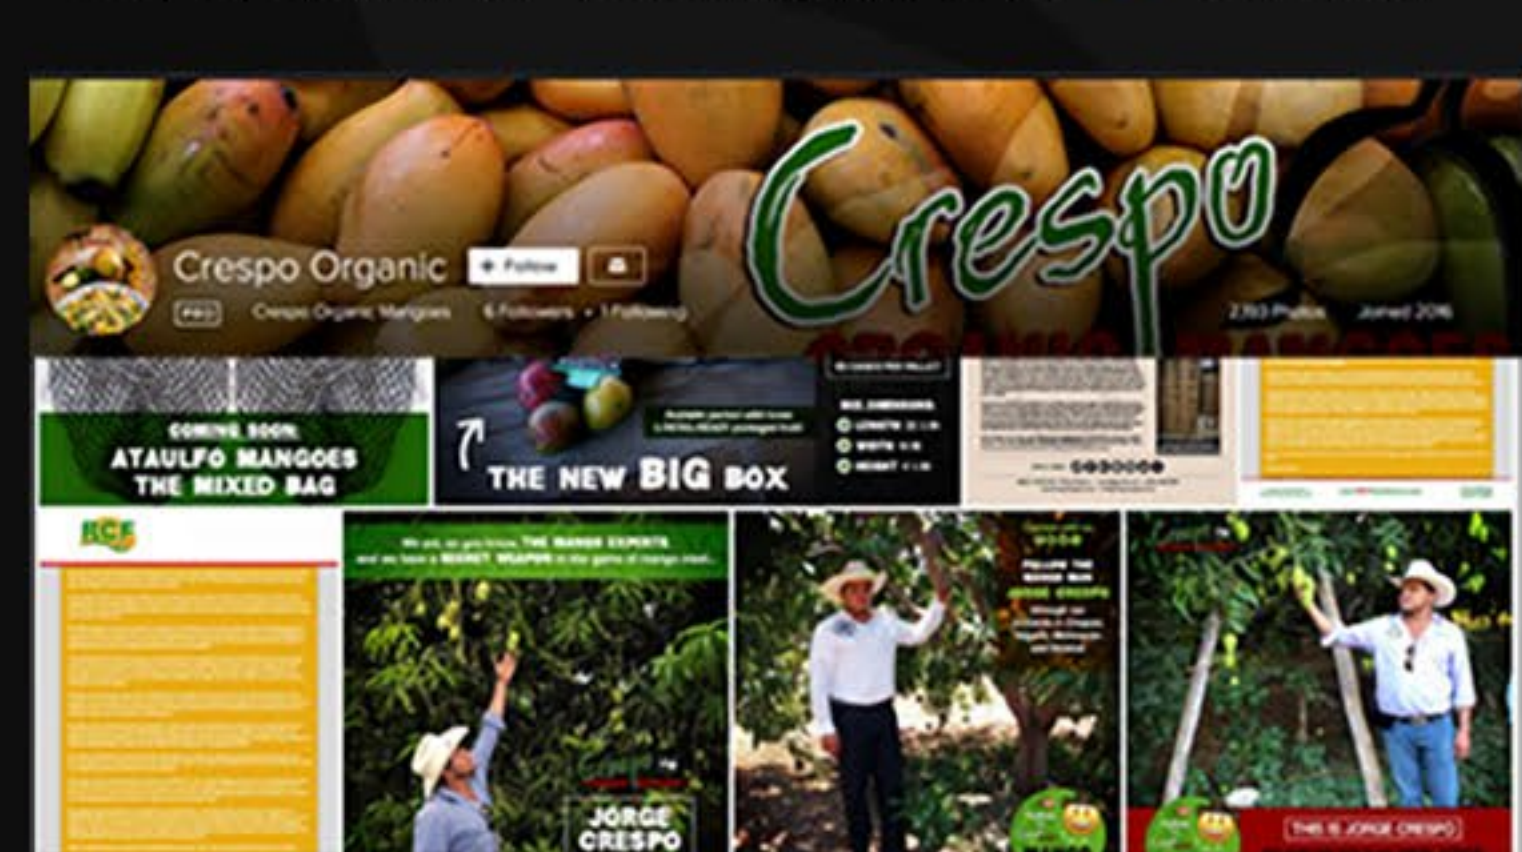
Crespo

Crespo Organic

+ Follow

PRO

Crespo Organic Mangoes

6 Followers • 1 Following

2393 Photos

Joined 2016

COMING SOON:
ATAULFO MANGOES
THE MIXED BAG

THE NEW BIG BOX

BOX DIMENSIONS

LENGTH

WIDTH

HEIGHT

RCF

We are, as you know, THE MANGO EXPERTS and we have a SECRET WEAPON in the game of mango mast...

JORGE CRESPO

FOLLOW THE MANGO MAN JORGE CRESPO

THIS IS JORGE CRESPO